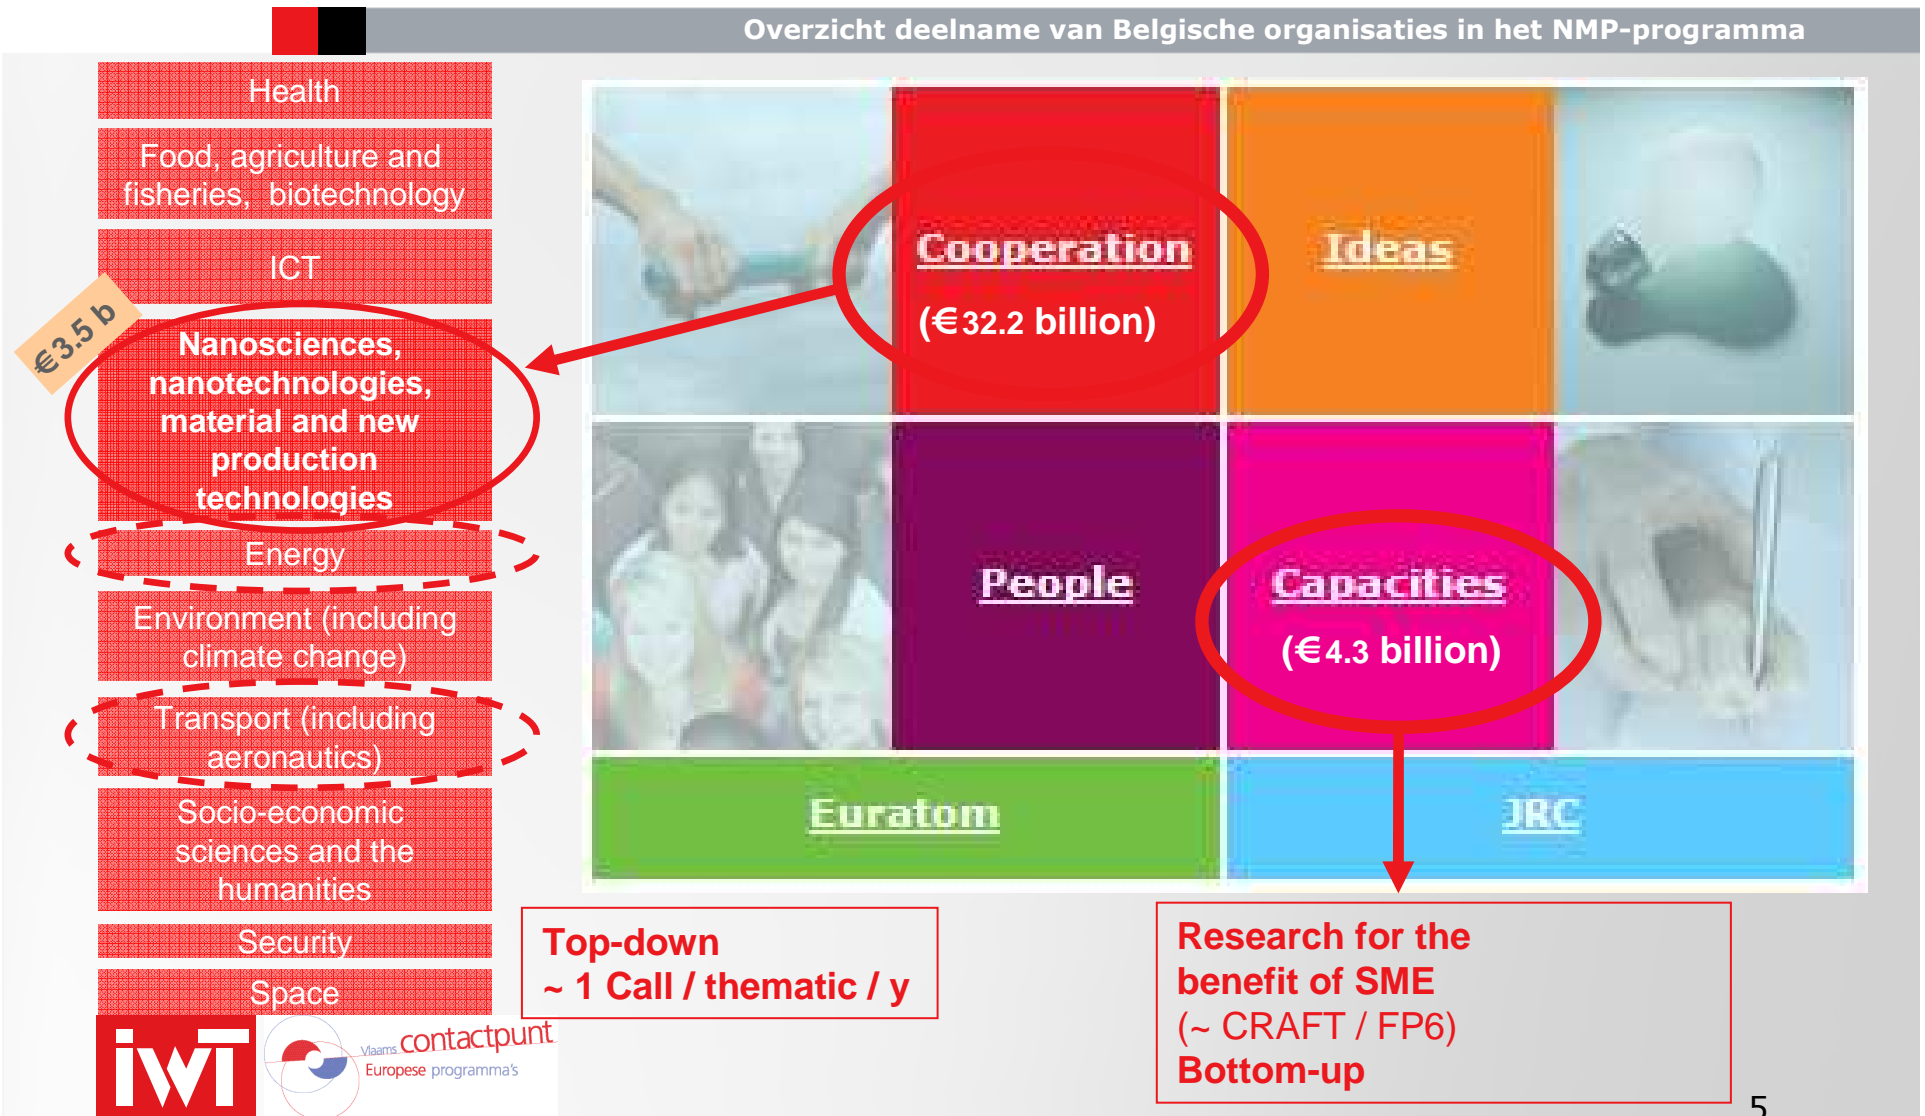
Overzicht deelname van Belgische organisaties in het NMP-programma

Health

Food, agriculture and fisheries, biotechnology

ICT

€3.5 b

Nanosciences, nanotechnologies, material and new production technologies

Energy

Environment (including climate change)

Transport (including aeronautics)

Socio-economic sciences and the humanities

Security

Space

Cooperation

(€32.2 billion)

Ideas

People

Capacities

(€4.3 billion)

Euratom

JRC

Top-down
~ 1 Call / thematic / y

Research for the benefit of SME
(~ CRAFT / FP6)
Bottom-up

iwt

Vlaams contactpunt
Europese programma's

5